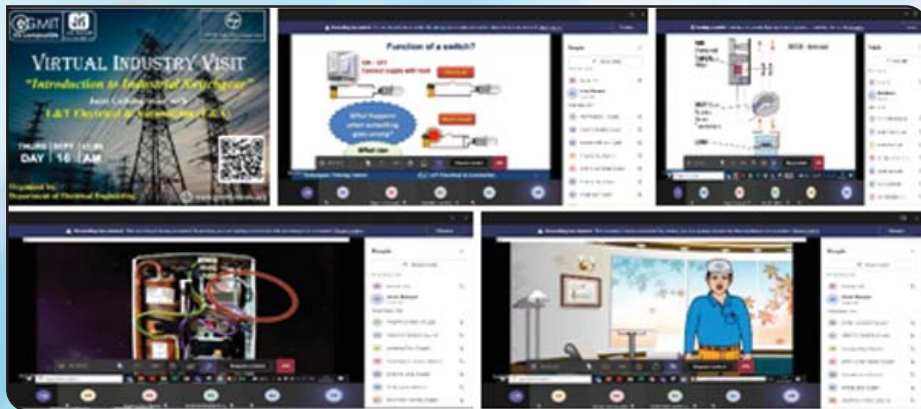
VIRTUAL INDUSTRY VISIT
"Introduction to Industrial Switchgear"
Joint Collaboration with
L&T Electrical & Automation (E&A)
THURS DAY | SEPT 16 | 11:00 AM
Organised by:
Department of Electrical Engineering

Function of a switch?
ON – OFF
Connect supply with load
What happens when switching goes wrong?
Effect of
People

People
Stop sharing
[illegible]

Recording has started.
People

Recording has started.
People